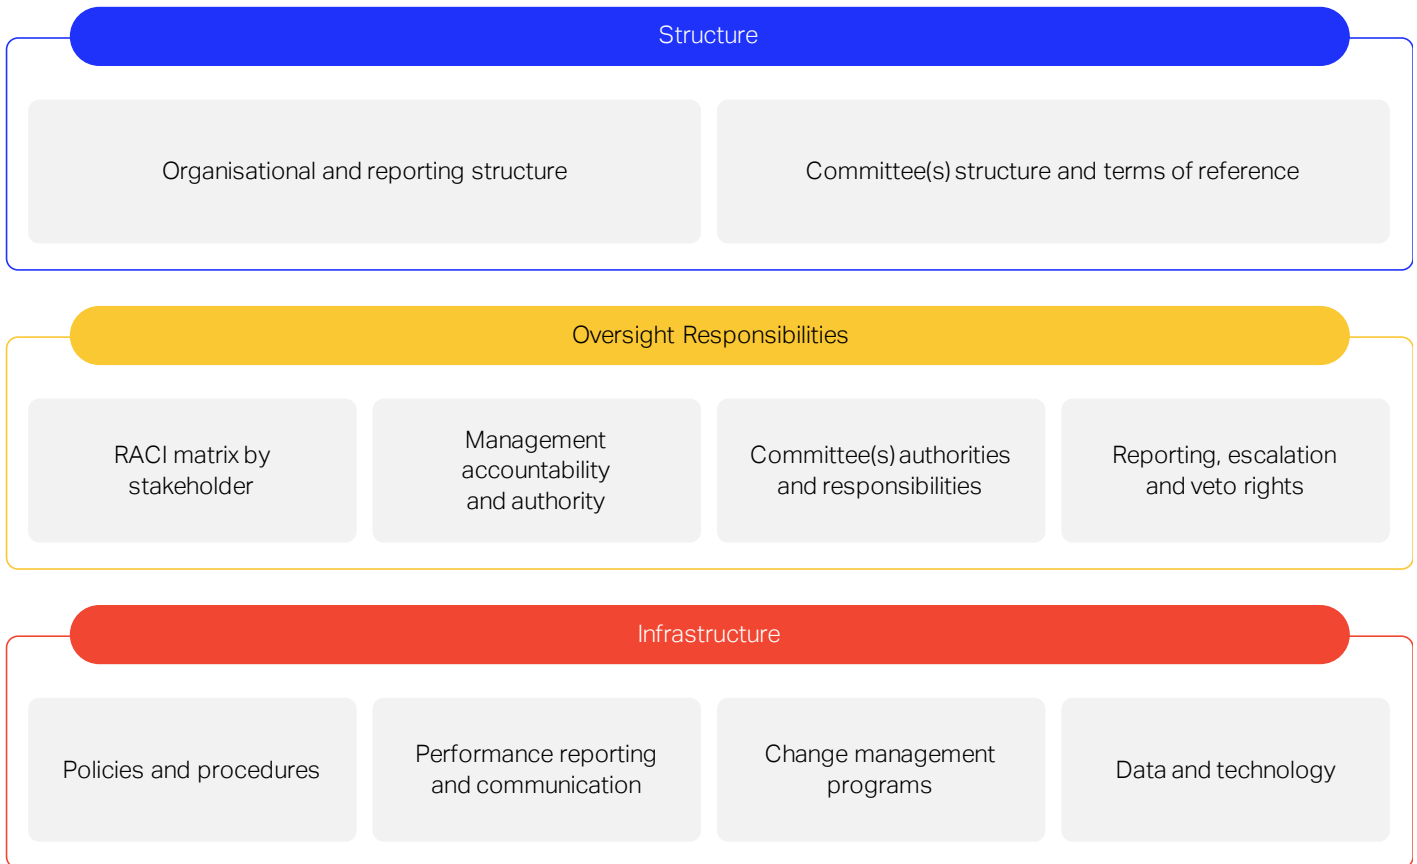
Structure

Organisational and reporting structure

Committee(s) structure and terms of reference

Oversight Responsibilities

RACI matrix by stakeholder

Management accountability and authority

Committee(s) authorities and responsibilities

Reporting, escalation and veto rights

Infrastructure

Policies and procedures

Performance reporting and communication

Change management programs

Data and technology